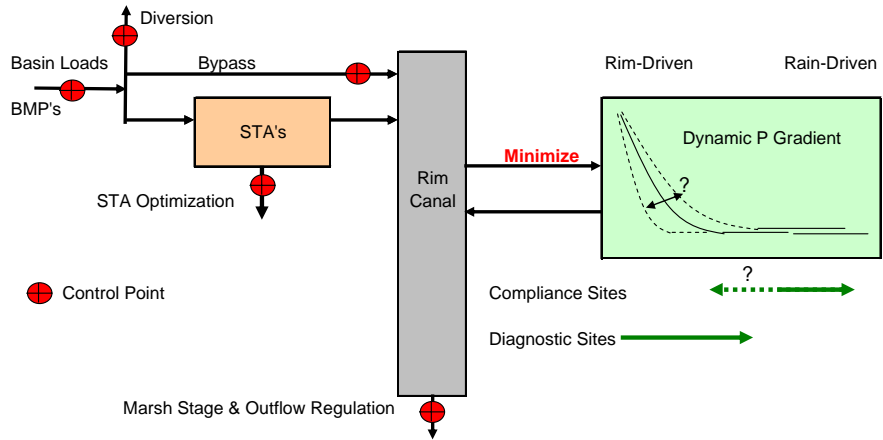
Diversion

Basin Loads

Bypass

BMP's

STA's

Rim-Driven

Rain-Driven

Dynamic P Gradient

Minimize

Rim Canal

?

STA Optimization

Control Point

?

Compliance Sites

Diagnostic Sites

Marsh Stage & Outflow Regulation